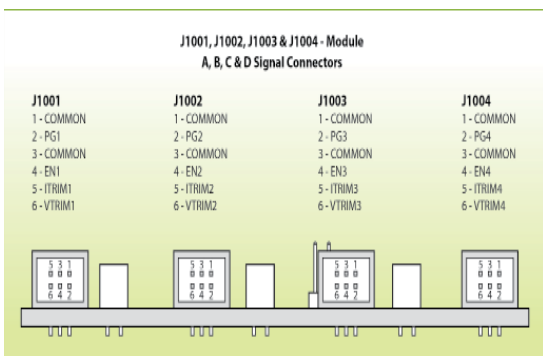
J1001, J1002, J1003 & J1004 - Module
A, B, C & D Signal Connectors

J1001
1 - COMMON
2 - PG1
3 - COMMON
4 - EN1
5 - ITRIM1
6 - VTRIM1

J1002
1 - COMMON
2 - PG2
3 - COMMON
4 - EN2
5 - ITRIM2
6 - VTRIM2

J1003
1 - COMMON
2 - PG3
3 - COMMON
4 - EN3
5 - ITRIM3
6 - VTRIM3

J1004
1 - COMMON
2 - PG4
3 - COMMON
4 - EN4
5 - ITRIM4
6 - VTRIM4

5 3 1
6 4 2

5 3 1
6 4 2

5 3 1
6 4 2

5 3 1
6 4 2